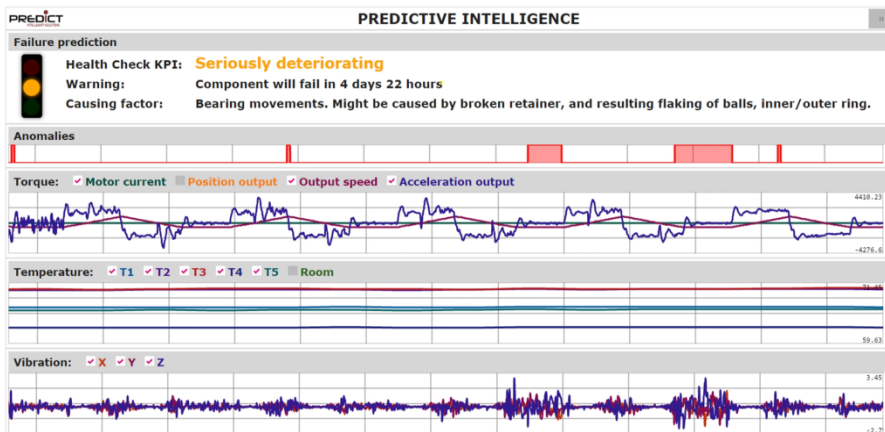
PREDICT

PREDICTIVE INTELLIGENCE

Failure prediction

Health Check KPI: Seriously deteriorating

Warning: Component will fail in 4 days 22 hours

Causing factor: Bearing movements. Might be caused by broken retainer, and resulting flaking of balls, inner/outer ring.

Anomalies

Torque: Motor current Position output Output speed Acceleration output

4410.23

-4276.6

Temperature: T1 T2 T3 T4 T5 Room

71.65

59.63

Vibration: X Y Z

3.45

-3.7